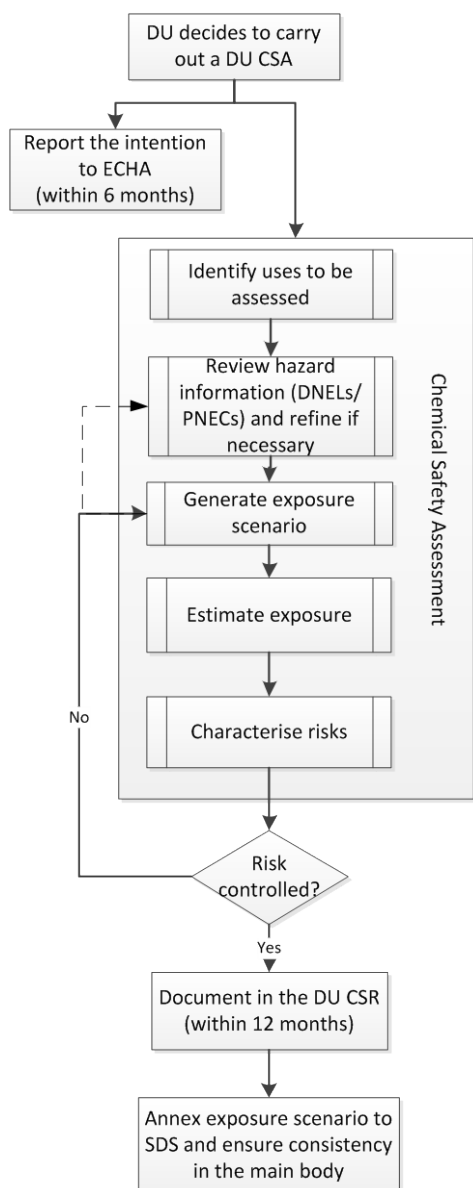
DU decides to carry out a DU CSA

Report the intention to ECHA (within 6 months)

Identify uses to be assessed

Review hazard information (DNELs/PNECs) and refine if necessary

Generate exposure scenario

Estimate exposure

Characterise risks

Chemical Safety Assessment

No

Risk controlled?

Yes

Document in the DU CSR (within 12 months)

Annex exposure scenario to SDS and ensure consistency in the main body